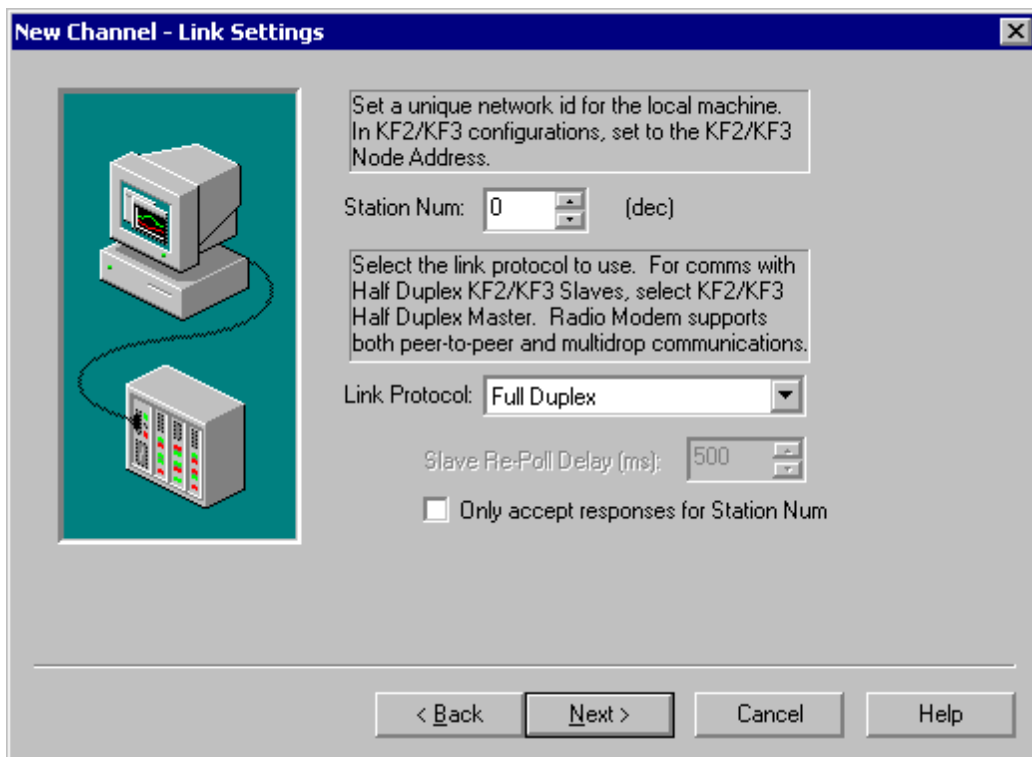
New Channel - Link Settings

Set a unique network id for the local machine. In KF2/KF3 configurations, set to the KF2/KF3 Node Address.

Station Num: 0 (dec)

Select the link protocol to use. For comms with Half Duplex KF2/KF3 Slaves, select KF2/KF3 Half Duplex Master. Radio Modem supports both peer-to-peer and multidrop communications.

Link Protocol: Full Duplex

Slave Re-Poll Delay (ms): 500

Only accept responses for Station Num

< Back
Next >
Cancel
Help